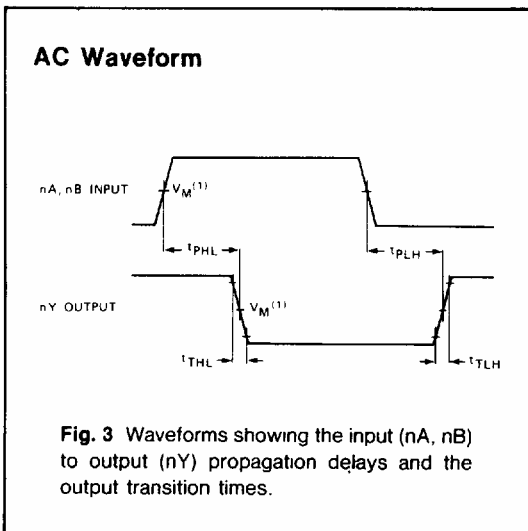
AC Waveform

nA, nB INPUT

$V_M^{(1)}$

$t_{PHL}$

$t_{PLH}$

nY OUTPUT

$V_M^{(1)}$

$t_{THL}$

$t_{TLH}$

Fig. 3 Waveforms showing the input (nA, nB) to output (nY) propagation delays and the output transition times.